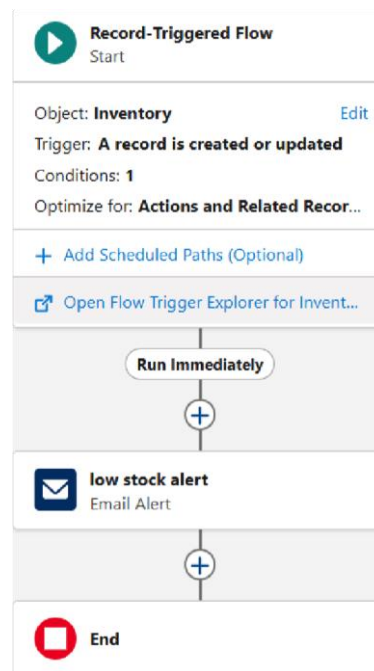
Record-Triggered Flow
Start

Object: Inventory Edit
Trigger: A record is created or updated
Conditions: 1
Optimize for: Actions and Related Recor...

+ Add Scheduled Paths (Optional)

Open Flow Trigger Explorer for Invent...

Run Immediately

low stock alert
Email Alert

End